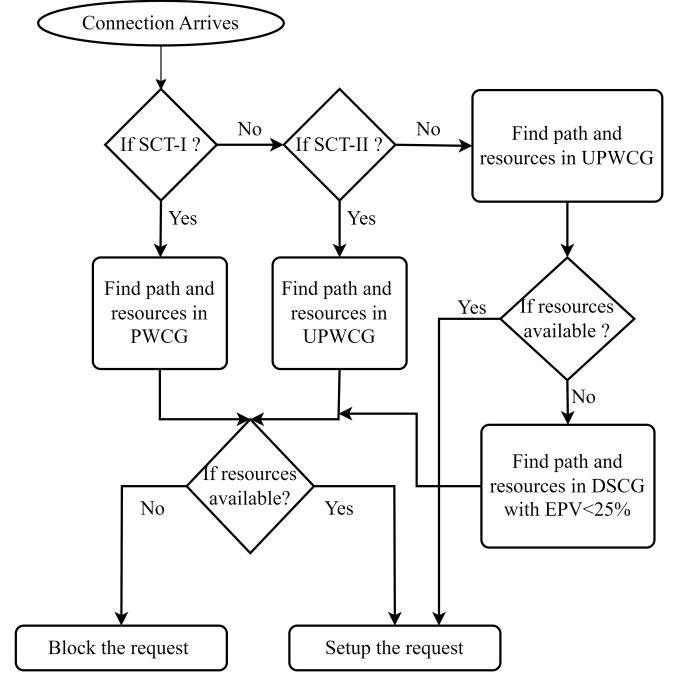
Connection Arrives

If SCT-I ?

No

If SCT-II ?

No

Find path and resources in UPWCG

Yes

Yes

Find path and resources in PWCG

Find path and resources in UPWCG

Yes

If resources available ?

No

Find path and resources in DSCG with EPV<25%

If resources available?

No

Yes

Block the request

Setup the request